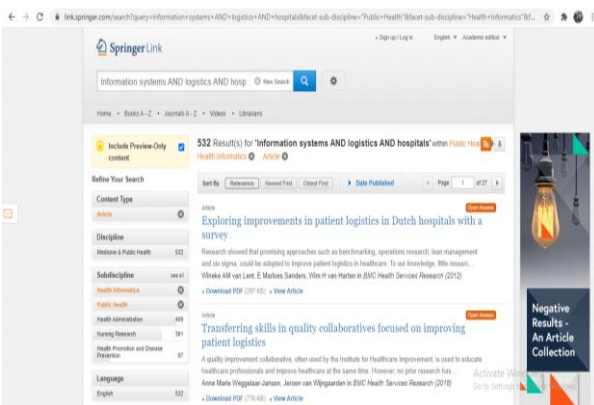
link.springer.com/search?query=information+systems+AND+logistics+AND+hospitals&facet-sub-discipline="Public+Health"&facet-sub-discipline="Health+Informatics"&f...

Springer Link

» Sign up / Log in English Academic edition

Information systems AND logistics AND hosp New Search

Home • Books A - Z • Journals A - Z • Videos • Librarians

Include Preview-Only content

Refine Your Search

Content Type

Article

Discipline

Medicine & Public Health 532

Subdiscipline see all

Health Informatics

Public Health

Health Administration 469

Nursing Research 391

Health Promotion and Disease Prevention 97

Language

English 532

532 Result(s) for 'Information systems AND logistics AND hospitals' within Public Health Health Informatics Article

Sort By Relevance Newest First Oldest First Date Published Page 1 of 27

Article Open Access

Exploring improvements in patient logistics in Dutch hospitals with a survey

Research showed that promising approaches such as benchmarking, operations research, lean management and six sigma, could be adopted to improve patient logistics in healthcare. To our knowledge, little researc...

Wineke AM van Lent, E Marloes Sanders, Wim H van Harten in BMC Health Services Research (2012)

» Download PDF (297 KB) » View Article

Article Open Access

Transferring skills in quality collaboratives focused on improving patient logistics

A quality improvement collaborative, often used by the Institute for Healthcare Improvement, is used to educate healthcare professionals and improve healthcare at the same time. However, no prior research has ...

Anne Marie Weggelaar-Jansen, Jeroen van Wijngaarden in BMC Health Services Research (2018)

» Download PDF (776 KB) » View Article

Negative Results - An Article Collection

Activate Windows
Go to Settings